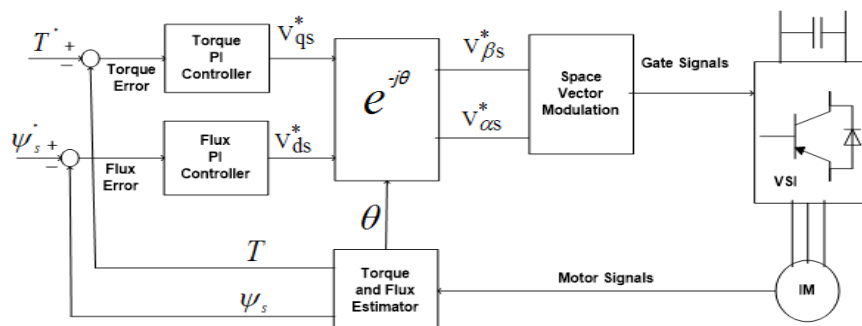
$T^*$ +

−

Torque Error

Torque PI Controller

$V_{qs}^*$

$\psi_s^*$ +

−

Flux Error

Flux PI Controller

$V_{ds}^*$

$e^{-j\theta}$

$V_{\beta s}^*$

$V_{\alpha s}^*$

Space Vector Modulation

Gate Signals

VSI

$\theta$

$T$

$\psi_s$

Torque and Flux Estimator

Motor Signals

IM